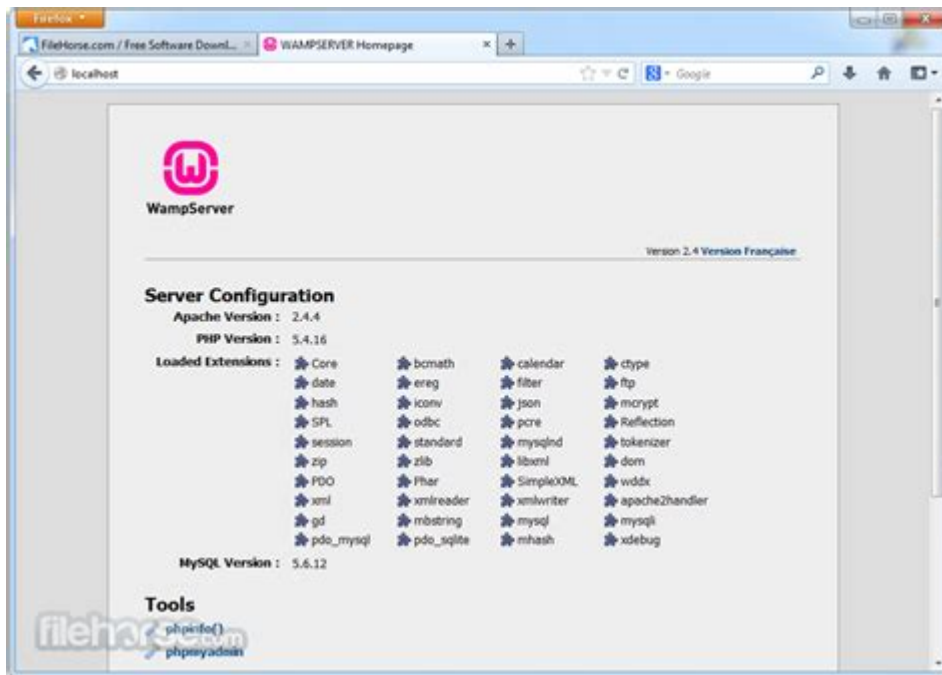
Firefox

FileHorse.com / Free Software Downl...

WAMPSERVER Homepage

localhost

Google

WampServer

Version 2.4 Version Française

Server Configuration

Apache Version : 2.4.4

PHP Version : 5.4.16

Loaded Extensions :

| | | | |
|---|---|---|---|
| Core | bcmath | calendar | ctype |
| date | ereg | filter | ftp |
| hash | iconv | json | mcrypt |
| SPL | odbc | pcre | Reflection |
| session | standard | mysqlnd | tokenizer |
| zip | zlib | libxml | dom |
| PDO | Phar | SimpleXML | wddx |
| xml | xmlreader | xmlwriter | apache2handler |
| gd | mbstring | mysql | mysqli |
| pdo_mysql | pdo_sqlite | mhash | xdebug |

MySQL Version : 5.6.12

Tools

phpinfo()

phpmyadmin

filehorse.com